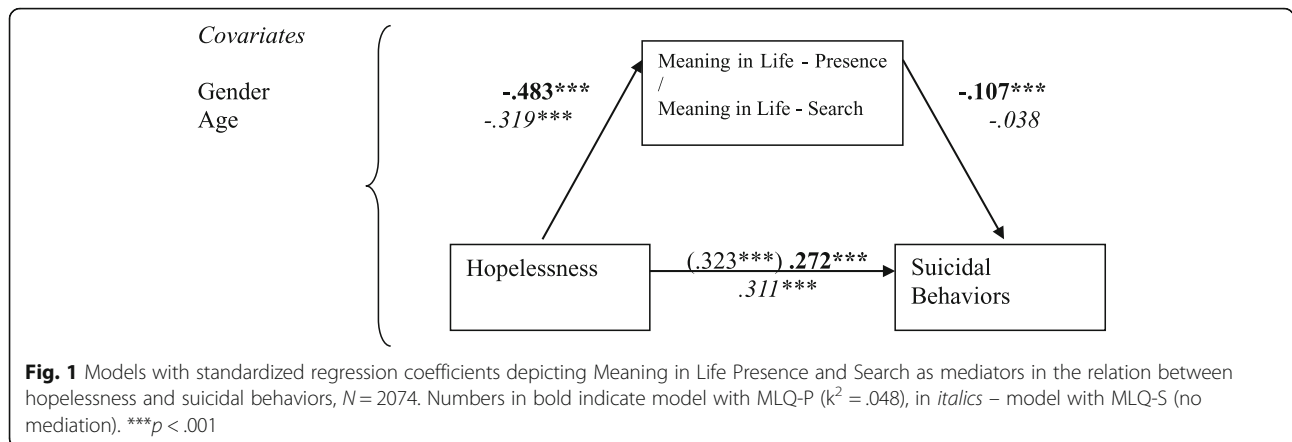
*Covariates*

Gender
Age

Meaning in Life - Presence
/
Meaning in Life - Search

**-.483*****
*-.319****

**-.107*****
*-.038*

Hopelessness

(.323***) **.272*****
*.311****

Suicidal Behaviors

**Fig. 1** Models with standardized regression coefficients depicting Meaning in Life Presence and Search as mediators in the relation between hopelessness and suicidal behaviors, $N = 2074$. Numbers in bold indicate model with MLQ-P ($k^2 = .048$), in *italics* – model with MLQ-S (no mediation). ***$p < .001$